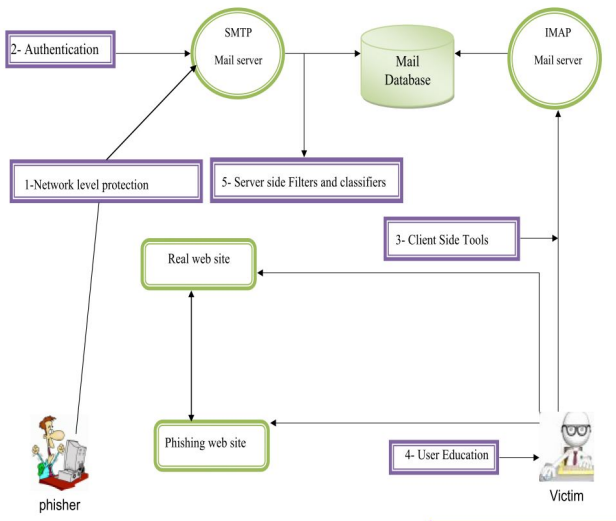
2- Authentication

SMTP
Mail server

Mail Database

IMAP
Mail server

1-Network level protection

5- Server side Filters and classifiers

3- Client Side Tools

Real web site

Phishing web site

4- User Education

phisher

Victim